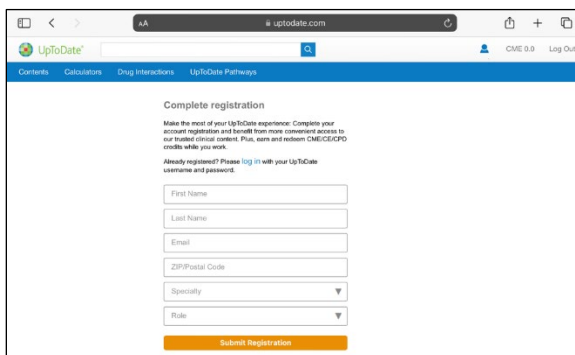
AA uptodate.com

UpToDate®

CME 0.0 Log Out

Contents Calculators Drug Interactions UpToDate Pathways

Complete registration

Make the most of your UpToDate experience: Complete your account registration and benefit from more convenient access to our trusted clinical content. Plus, earn and redeem CME/CE/CPD credits while you work.

Already registered? Please log in with your UpToDate username and password.

First Name

Last Name

Email

ZIP/Postal Code

Specialty

Role

Submit Registration